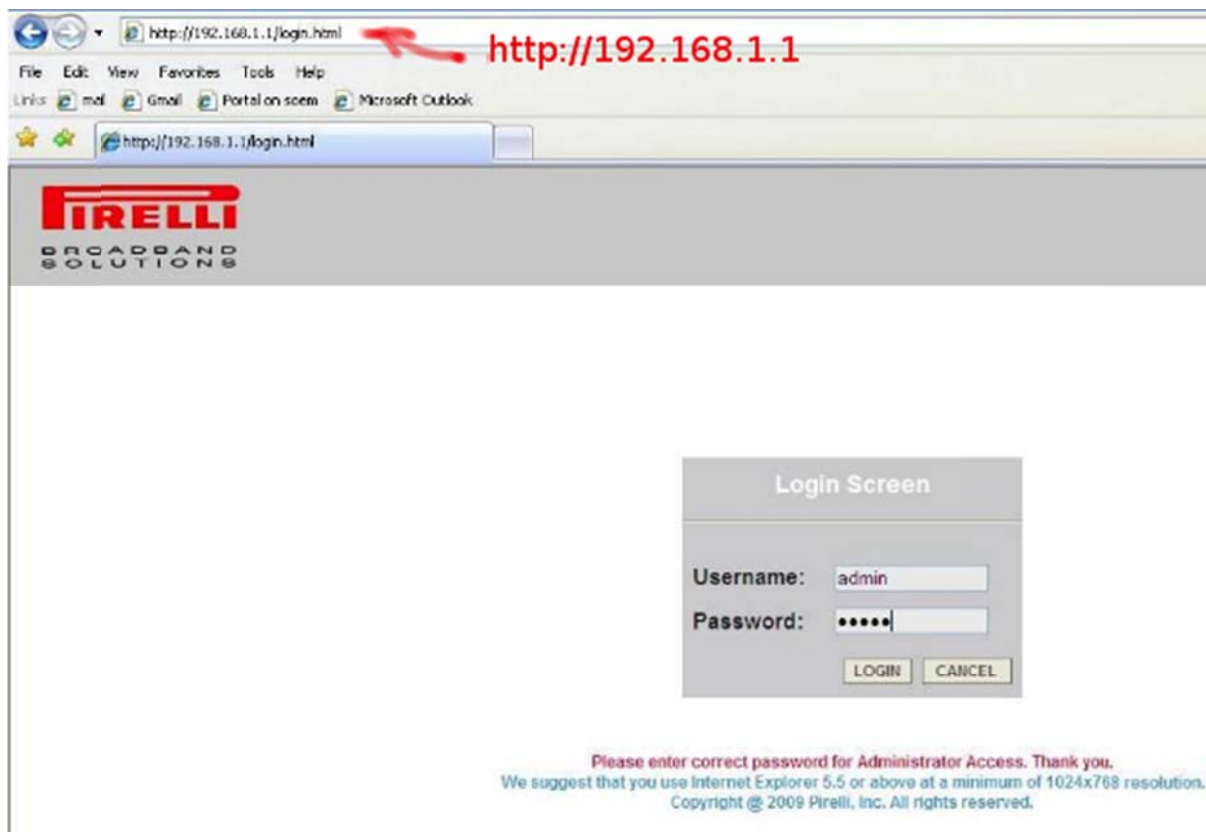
http://192.168.1.1/login.html

http://192.168.1.1

File Edit View Favorites Tools Help

Links mail Gmail Portal on soem Microsoft Outlook

http://192.168.1.1/login.html

PIRELLI
BROADBAND SOLUTIONS

Login Screen

Username: admin

Password: •••••

LOGIN CANCEL

Please enter correct password for Administrator Access. Thank you.
We suggest that you use Internet Explorer 5.5 or above at a minimum of 1024x768 resolution.
Copyright @ 2009 Pirelli, Inc. All rights reserved.